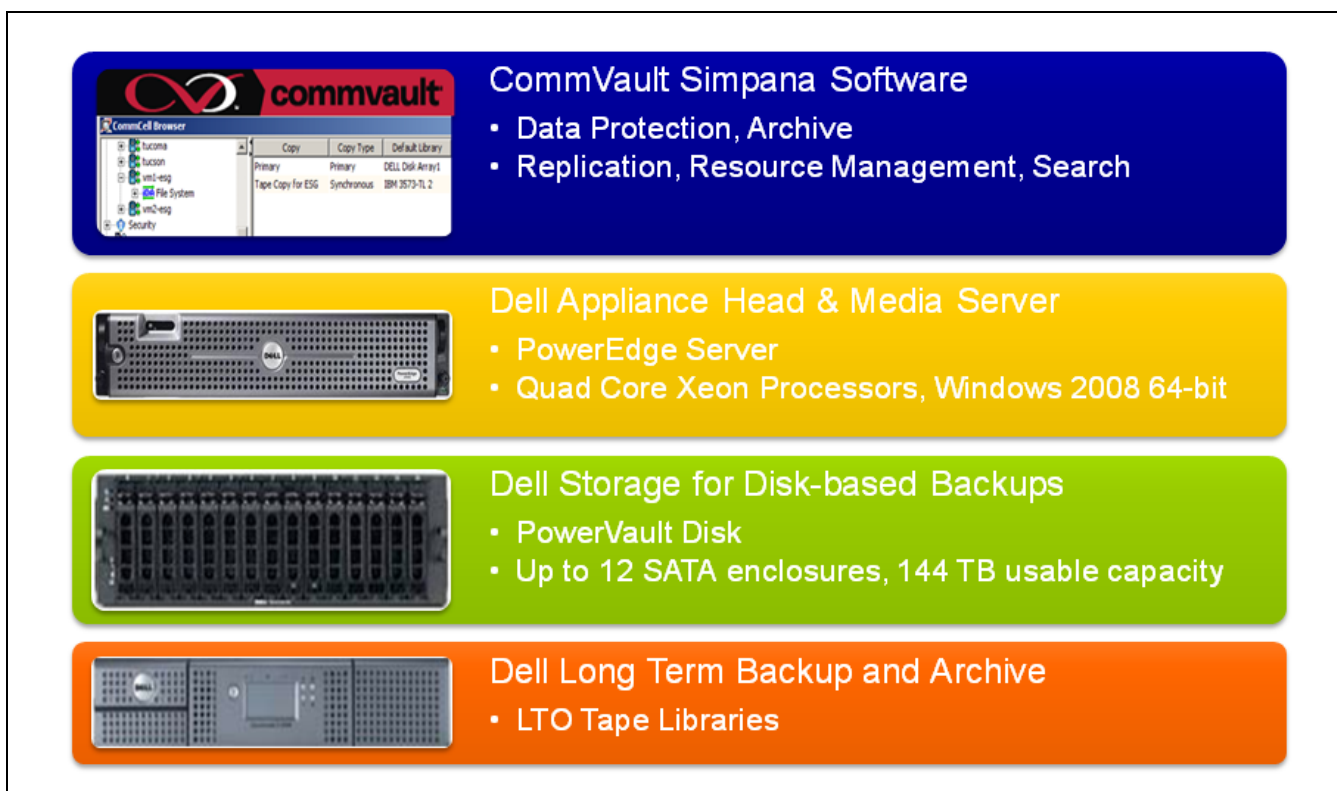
commvault

CommCell Browser

tucoma
tucson
vm1-esg
File System
vm2-esg
Security

| Copy | Copy Type | Default Library |
|---|---|---|
| Primary | Primary | DELL Disk Array1 |
| Tape Copy for ESG | Synchronous | IBM 3573-TL 2 |

CommVault Simpana Software
• Data Protection, Archive
• Replication, Resource Management, Search

Dell Appliance Head & Media Server
• PowerEdge Server
• Quad Core Xeon Processors, Windows 2008 64-bit

Dell Storage for Disk-based Backups
• PowerVault Disk
• Up to 12 SATA enclosures, 144 TB usable capacity

Dell Long Term Backup and Archive
• LTO Tape Libraries